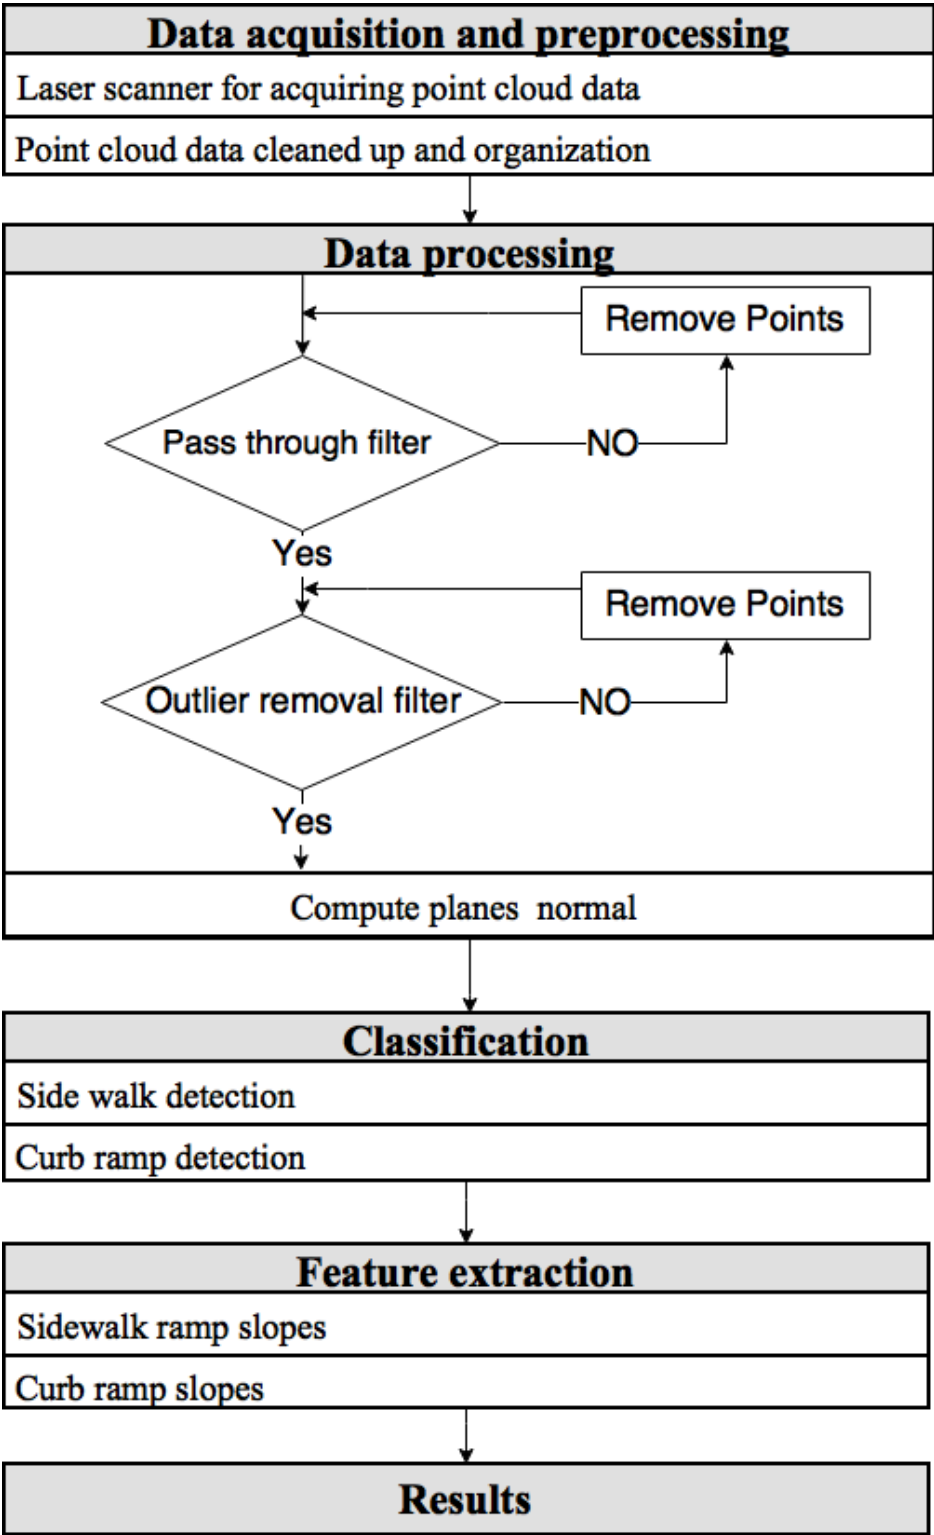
Data acquisition and preprocessing

Laser scanner for acquiring point cloud data

Point cloud data cleaned up and organization

Data processing

Remove Points

Pass through filter

NO

Yes

Remove Points

Outlier removal filter

NO

Yes

Compute planes  normal

Classification

Side walk detection

Curb ramp detection

Feature extraction

Sidewalk ramp slopes

Curb ramp slopes

Results